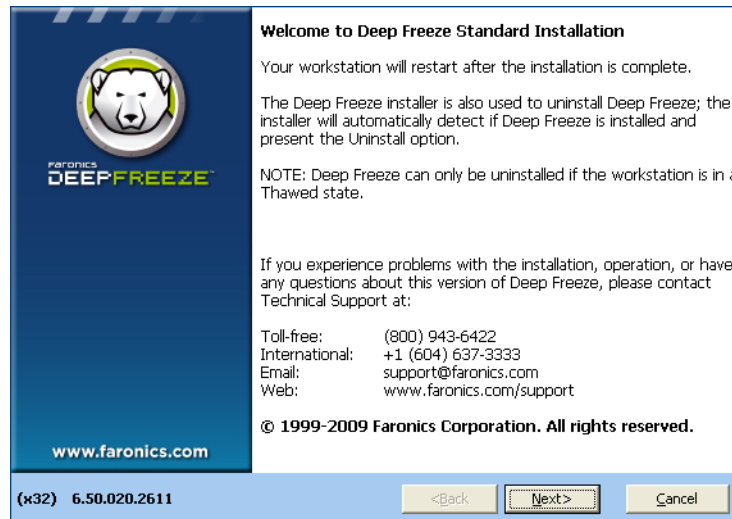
Faronics
DEEPFREEZE

www.faronics.com

Welcome to Deep Freeze Standard Installation

Your workstation will restart after the installation is complete.

The Deep Freeze installer is also used to uninstall Deep Freeze; the installer will automatically detect if Deep Freeze is installed and present the Uninstall option.

NOTE: Deep Freeze can only be uninstalled if the workstation is in a Thawed state.

If you experience problems with the installation, operation, or have any questions about this version of Deep Freeze, please contact Technical Support at:

| | |
|---|---|
| Toll-free: | (800) 943-6422 |
| International: | +1 (604) 637-3333 |
| Email: | support@faronics.com |
| Web: | www.faronics.com/support |

© 1999-2009 Faronics Corporation. All rights reserved.

(x32) 6.50.020.2611

<Back
Next>
Cancel